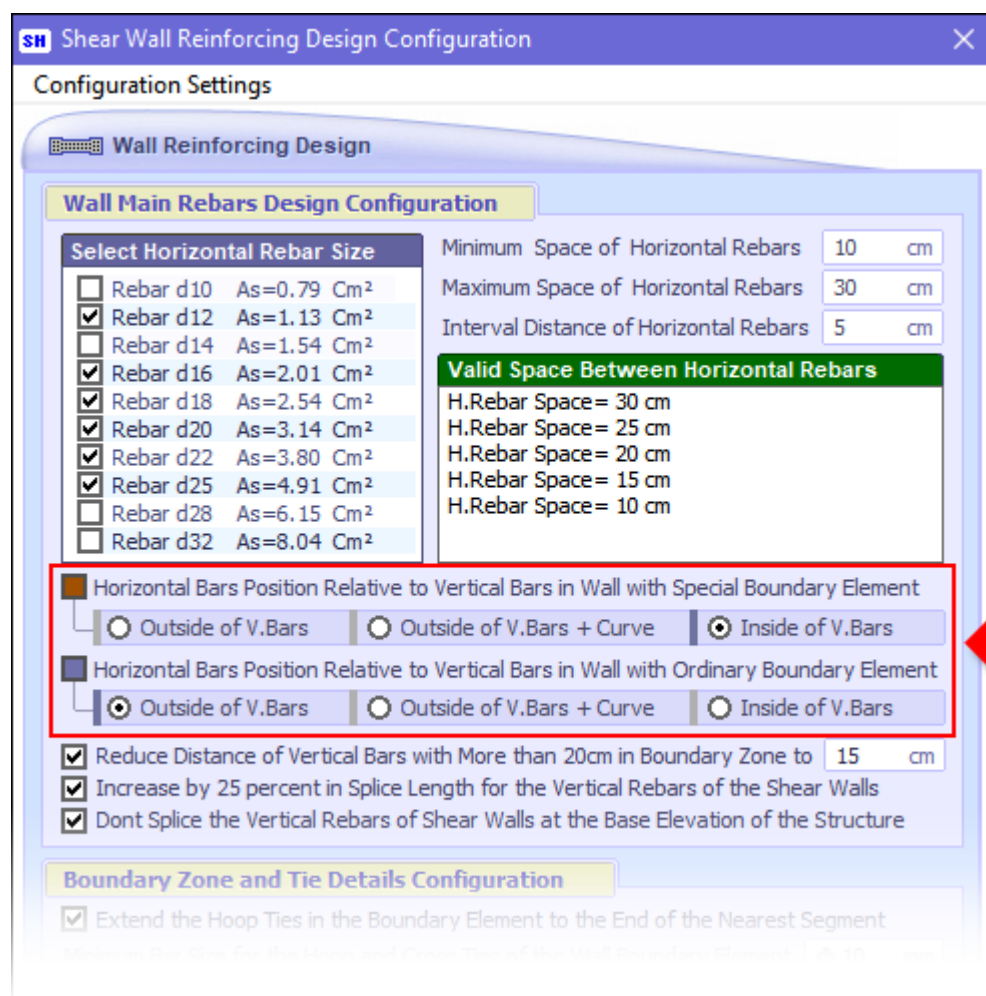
SH Shear Wall Reinforcing Design Configuration

Configuration Settings

Wall Reinforcing Design

Wall Main Rebars Design Configuration

Select Horizontal Rebar Size

Rebar d10 As=0.79 Cm²
Rebar d12 As=1.13 Cm²
Rebar d14 As=1.54 Cm²
Rebar d16 As=2.01 Cm²
Rebar d18 As=2.54 Cm²
Rebar d20 As=3.14 Cm²
Rebar d22 As=3.80 Cm²
Rebar d25 As=4.91 Cm²
Rebar d28 As=6.15 Cm²
Rebar d32 As=8.04 Cm²

Minimum Space of Horizontal Rebars 10 cm
Maximum Space of Horizontal Rebars 30 cm
Interval Distance of Horizontal Rebars 5 cm

Valid Space Between Horizontal Rebars

H.Rebar Space= 30 cm
H.Rebar Space= 25 cm
H.Rebar Space= 20 cm
H.Rebar Space= 15 cm
H.Rebar Space= 10 cm

Horizontal Bars Position Relative to Vertical Bars in Wall with Special Boundary Element
Outside of V.Bars | Outside of V.Bars + Curve | Inside of V.Bars

Horizontal Bars Position Relative to Vertical Bars in Wall with Ordinary Boundary Element
Outside of V.Bars | Outside of V.Bars + Curve | Inside of V.Bars

Reduce Distance of Vertical Bars with More than 20cm in Boundary Zone to 15 cm
Increase by 25 percent in Splice Length for the Vertical Rebars of the Shear Walls
Dont Splice the Vertical Rebars of Shear Walls at the Base Elevation of the Structure

Boundary Zone and Tie Details Configuration

Extend the Hoop Ties in the Boundary Element to the End of the Nearest Segment

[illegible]